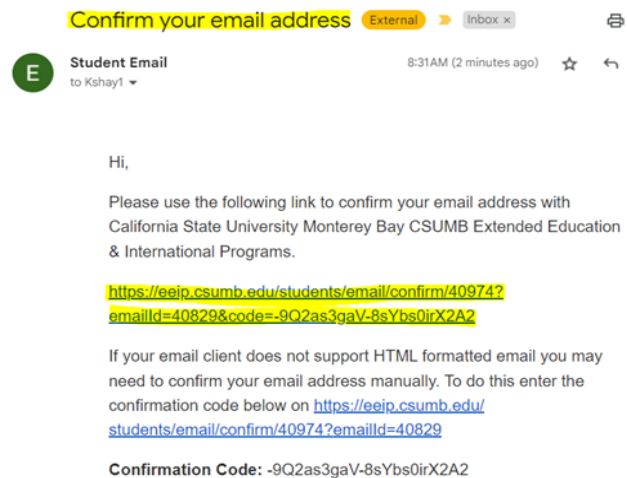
Confirm your email address External Inbox ×

E

Student Email
to Kshay1

8:31AM (2 minutes ago)

Hi,

Please use the following link to confirm your email address with California State University Monterey Bay CSUMB Extended Education & International Programs.

https://eeip.csumb.edu/students/email/confirm/40974?emailId=40829&code=-9Q2as3gaV-8sYbs0irX2A2

If your email client does not support HTML formatted email you may need to confirm your email address manually. To do this enter the confirmation code below on https://eeip.csumb.edu/students/email/confirm/40974?emailId=40829

Confirmation Code: -9Q2as3gaV-8sYbs0irX2A2